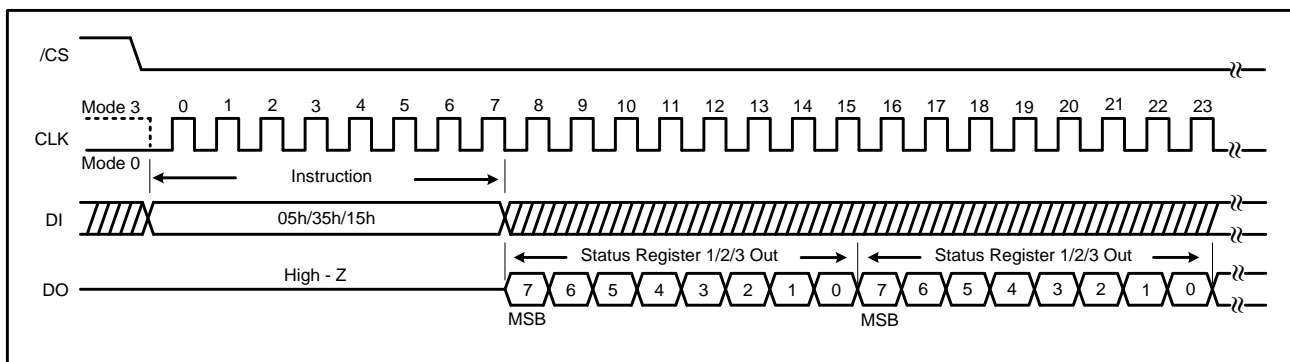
/CS

Mode 3
0 1 2 3 4 5 6 7 8 9 10 11 12 13 14 15 16 17 18 19 20 21 22 23
CLK
Mode 0

Instruction

DI
05h/35h/15h

Status Register 1/2/3 Out
Status Register 1/2/3 Out

DO
High - Z
7 6 5 4 3 2 1 0 7 6 5 4 3 2 1 0
MSB
MSB